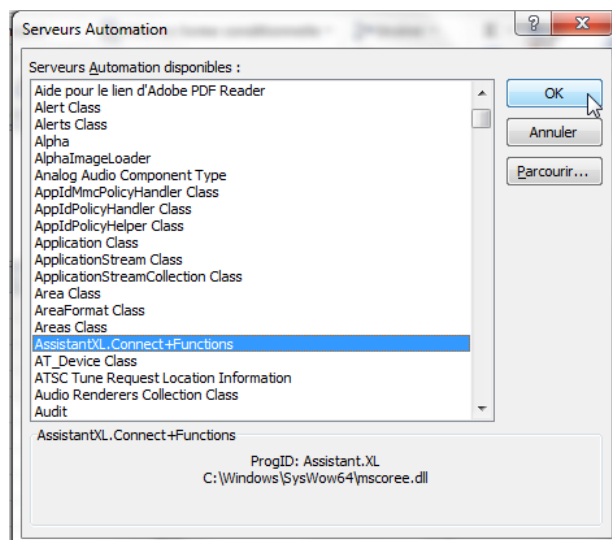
Serveurs Automation

?

Serveurs Automation disponibles :

Aide pour le lien d'Adobe PDF Reader
Alert Class
Alerts Class
Alpha
AlphaImageLoader
Analog Audio Component Type
AppIdMmcPolicyHandler Class
AppIdPolicyHandler Class
AppIdPolicyHelper Class
Application Class
ApplicationStream Class
ApplicationStreamCollection Class
Area Class
AreaFormat Class
Areas Class
AssistantXL.Connect+Functions
AT_Device Class
ATSC Tune Request Location Information
Audio Renderers Collection Class
Audit

OK
Annuler
Parcourir...

AssistantXL.Connect+Functions

ProgID: Assistant.XL
C:\Windows\SysWow64\mscoree.dll